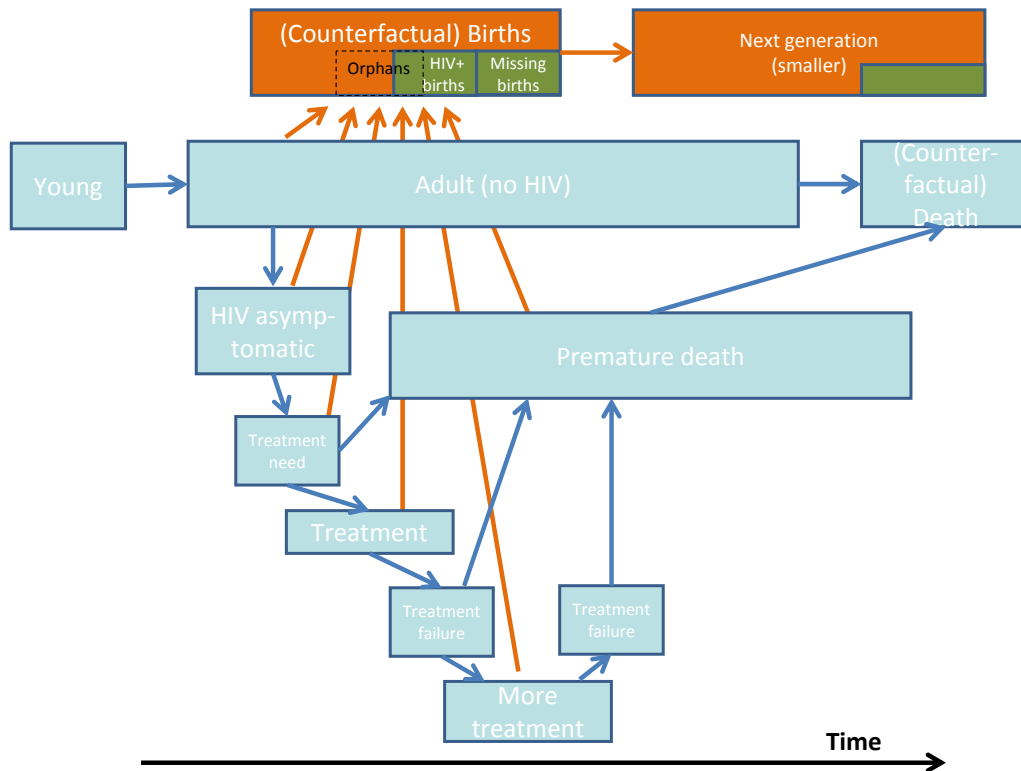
(Counterfactual) Births

Orphans

HIV+ births

Missing births

Next generation (smaller)

Young

Adult (no HIV)

(Counterfactual) Death

HIV asymptomatic

Premature death

Treatment need

Treatment

Treatment failure

Treatment failure

More treatment

Time